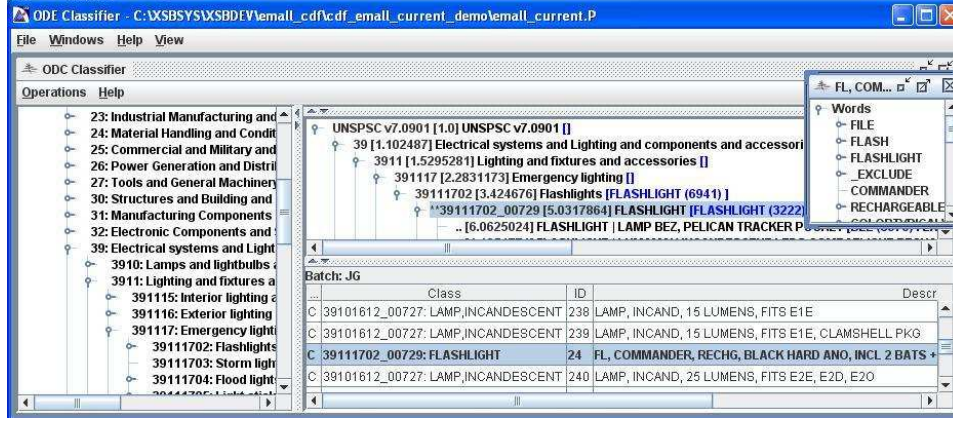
ODE Classifier - C:\XSBSYS\XSBDEV\emall_cdf\cdf_emall_current_demo\emall_current.P

File Windows Help View

ODC Classifier

Operations Help

23: Industrial Manufacturing and
24: Material Handling and Condit
25: Commercial and Military and
26: Power Generation and Distri
27: Tools and General Machinery
30: Structures and Building and
31: Manufacturing Components
32: Electronic Components and
39: Electrical systems and Light
3910: Lamps and lightbulbs
3911: Lighting and fixtures a
391115: Interior lighting
391116: Exterior lighting
391117: Emergency lighti
39111702: Flashlights
39111703: Storm ligh
39111704: Flood light

UNSPSC v7.0901 [1.0] UNSPSC v7.0901 []
39 [1.102487] Electrical systems and Lighting and components and accessori
3911 [1.5295281] Lighting and fixtures and accessories []
391117 [2.2831173] Emergency lighting []
39111702 [3.424676] Flashlights [FLASHLIGHT (6941) ]
**39111702_00729 [5.0317864] FLASHLIGHT [FLASHLIGHT (3222)
.. [6.0625024] FLASHLIGHT | LAMP BEZ, PELICAN TRACKER P

FL, COM...

Words
FILE
FLASH
FLASHLIGHT
_EXCLUDE
COMMANDER
RECHARGEABLE

Batch: JG

| ... | Class | ID | Descr |
|---|---|---|---|
| C | 39101612_00727: LAMP,INCANDESCENT | 238 | LAMP, INCAND, 15 LUMENS, FITS E1E |
| C | 39101612_00727: LAMP,INCANDESCENT | 239 | LAMP, INCAND, 15 LUMENS, FITS E1E, CLAMSHELL PKG |
| C | 39111702_00729: FLASHLIGHT | 24 | FL, COMMANDER, RECHG, BLACK HARD ANO, INCL 2 BATS + |
| C | 39101612_00727: LAMP,INCANDESCENT | 240 | LAMP, INCAND, 25 LUMENS, FITS E2E, E2D, E2O |